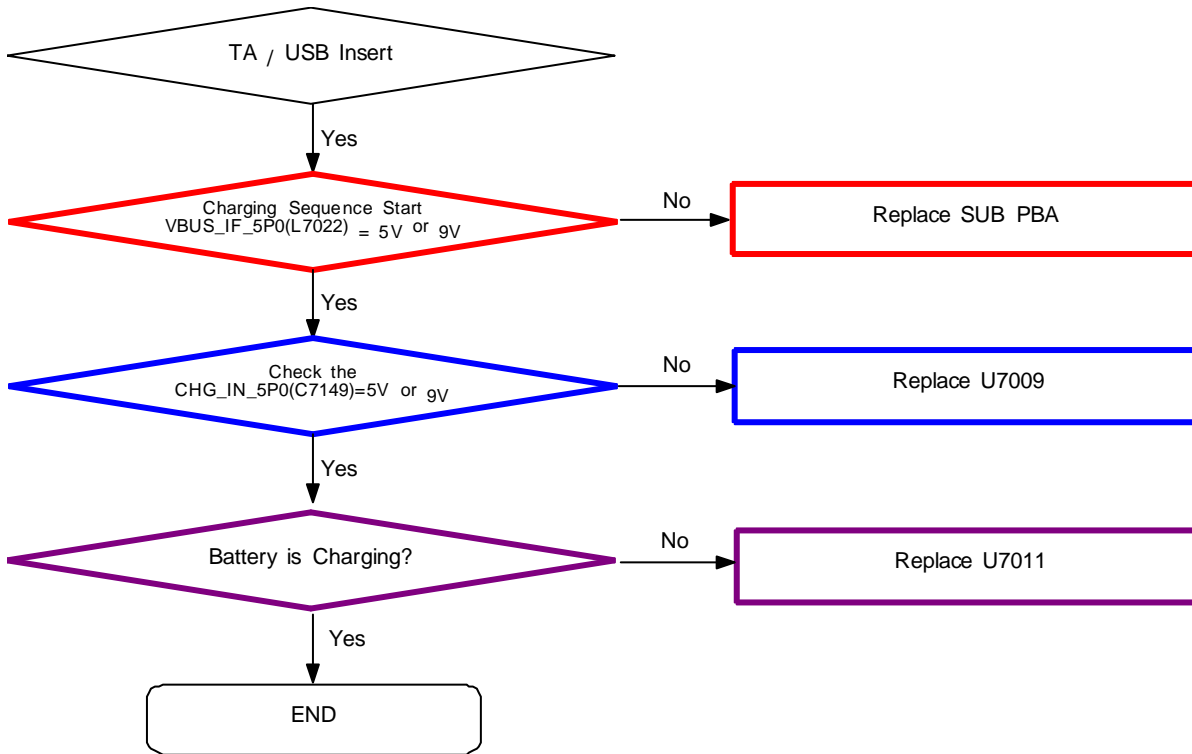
TA / USB Insert

Yes

Charging Sequence Start
VBUS_IF_5P0(L7022) = 5V or 9V

No

Replace SUB PBA

Yes

Check the
CHG_IN_5P0(C7149)=5V or 9V

No

Replace U7009

Yes

Battery is Charging?

No

Replace U7011

Yes

END